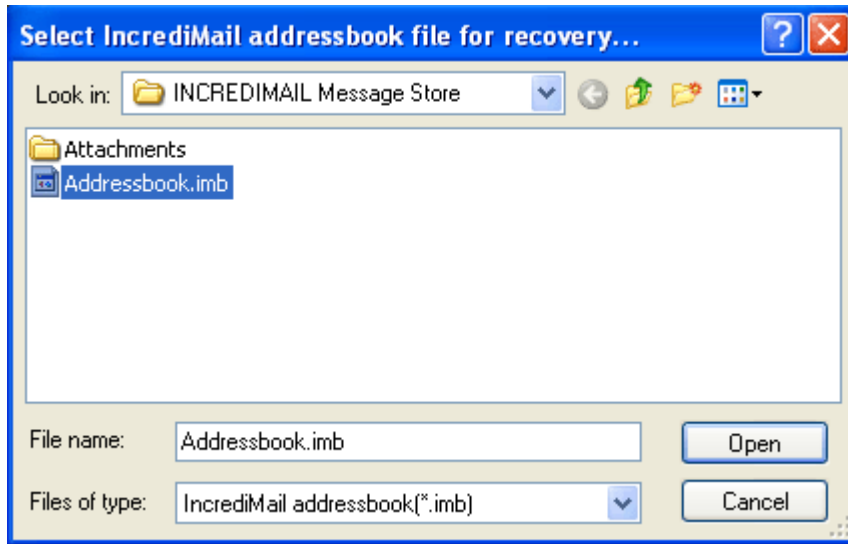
Select IncrediMail addressbook file for recovery...

?

Look in: INCREDIMAIL Message Store

Attachments

Addressbook.imb

File name: Addressbook.imb

Open

Files of type: IncrediMail addressbook(*.imb)

Cancel